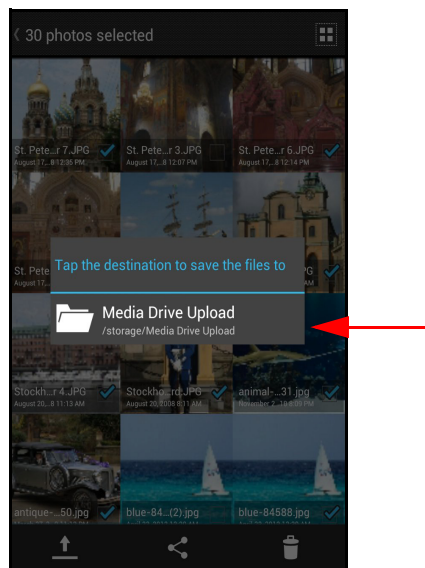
30 photos selected

St. Pete...r 7.JPG
August 17... 8 12:05 PM

St. Pete...r 3.JPG
August 17... 8 12:07 PM

St. Pete...r 6.JPG
August 17... 8

St. Pete

JPG

Tap the destination to save the files to

Media Drive Upload
/storage/Media Drive Upload

Stockh...r 4.JPG
August 20... 8 11:13 AM

Stockho...rd.JPG
August 20, 2008 9:31 AM

animal-...31.jpg
November 2, 19 6:09 PM

antique-...50.jpg

blue-84...(2).jpg

blue-84588.jpg